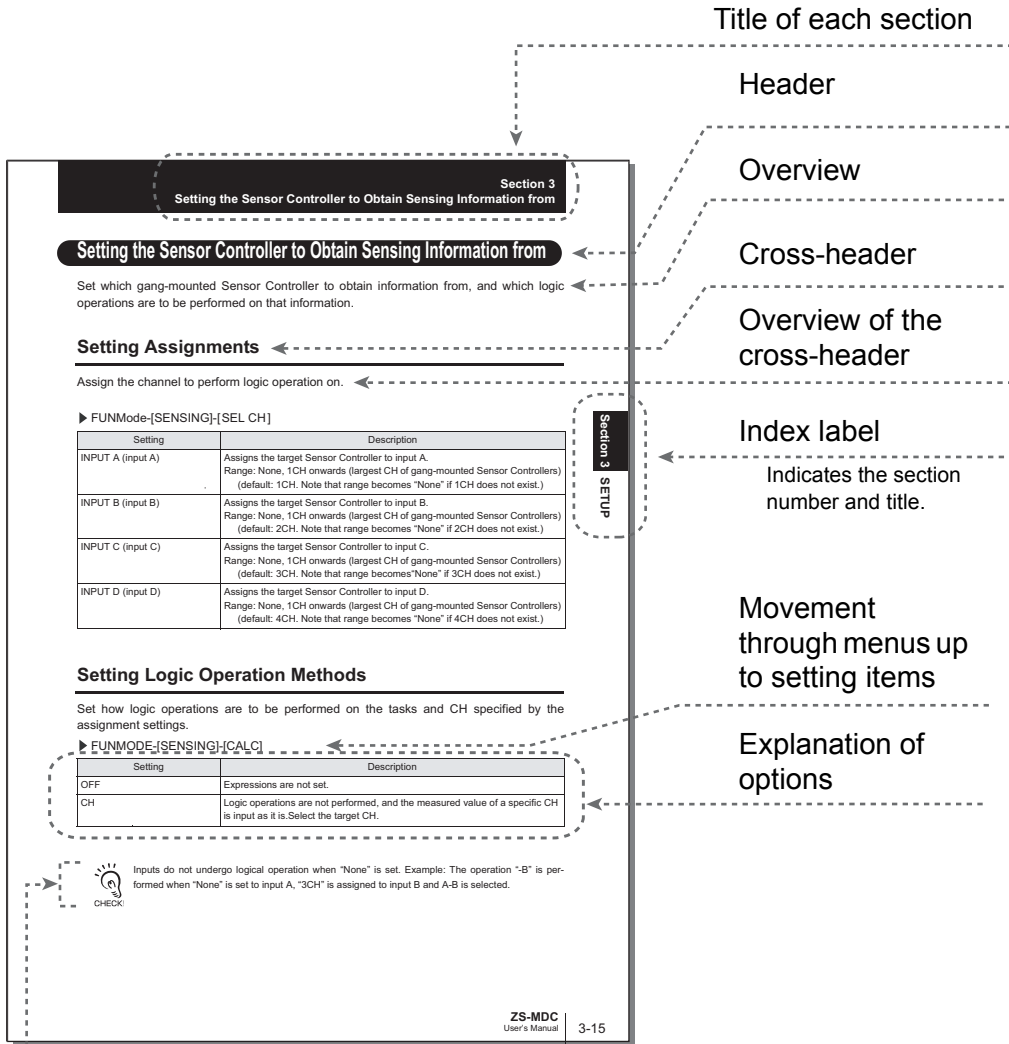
Title of each section

Header

Overview

Cross-header

Overview of the cross-header

Index label

Indicates the section number and title.

Movement through menus up to setting items

Explanation of options

Section 3
Setting the Sensor Controller to Obtain Sensing Information from

Setting the Sensor Controller to Obtain Sensing Information from

Set which gang-mounted Sensor Controller to obtain information from, and which logic operations are to be performed on that information.

Setting Assignments

Assign the channel to perform logic operation on.

▶ FUNMode-[SENSING]-[SEL CH]

| Setting | Description |
|---|---|
| INPUT A (input A) | Assigns the target Sensor Controller to input A. Range: None, 1CH onwards (largest CH of gang-mounted Sensor Controllers) (default: 1CH. Note that range becomes "None" if 1CH does not exist.) |
| INPUT B (input B) | Assigns the target Sensor Controller to input B. Range: None, 1CH onwards (largest CH of gang-mounted Sensor Controllers) (default: 2CH. Note that range becomes "None" if 2CH does not exist.) |
| INPUT C (input C) | Assigns the target Sensor Controller to input C. Range: None, 1CH onwards (largest CH of gang-mounted Sensor Controllers) (default: 3CH. Note that range becomes"None" if 3CH does not exist.) |
| INPUT D (input D) | Assigns the target Sensor Controller to input D. Range: None, 1CH onwards (largest CH of gang-mounted Sensor Controllers) (default: 4CH. Note that range becomes "None" if 4CH does not exist.) |

Section 3 SETUP

Setting Logic Operation Methods

Set how logic operations are to be performed on the tasks and CH specified by the assignment settings.

▶ FUNMODE-[SENSING]-[CALC]

| Setting | Description |
|---|---|
| OFF | Expressions are not set. |
| CH | Logic operations are not performed, and the measured value of a specific CH is input as it is.Select the target CH. |

CHECK!

Inputs do not undergo logical operation when "None" is set. Example: The operation "-B" is performed when "None" is set to input A, "3CH" is assigned to input B and A-B is selected.

ZS-MDC
User's Manual

3-15